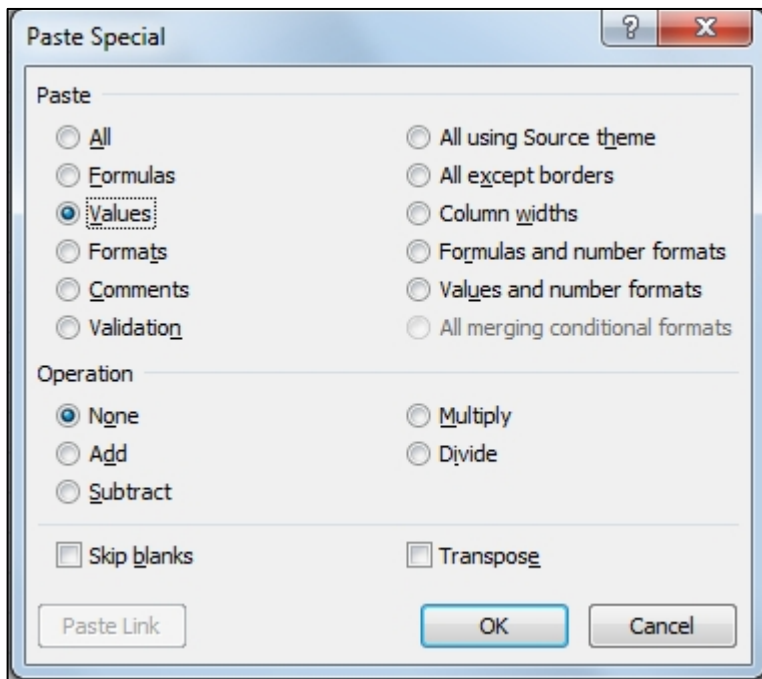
Paste Special

?

X

Paste

All

Formulas

Values

Formats

Comments

Validation

All using Source theme

All except borders

Column widths

Formulas and number formats

Values and number formats

All merging conditional formats

Operation

None

Add

Subtract

Multiply

Divide

Skip blanks

Transpose

Paste Link

OK

Cancel